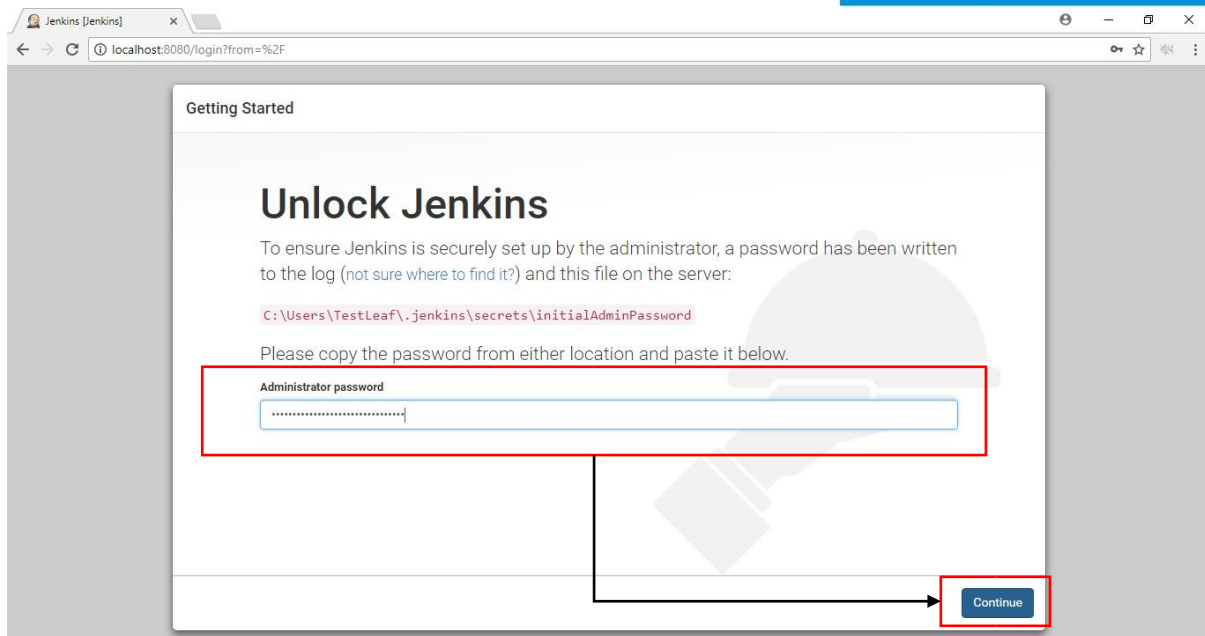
Jenkins [Jenkins]

localhost:8080/login?from=%2F

Getting Started

Unlock Jenkins

To ensure Jenkins is securely set up by the administrator, a password has been written to the log (not sure where to find it?) and this file on the server:

C:\Users\TestLeaf\.jenkins\secrets\initialAdminPassword

Please copy the password from either location and paste it below.

Administrator password

••••••••••••••••••••••••••••••••

Continue